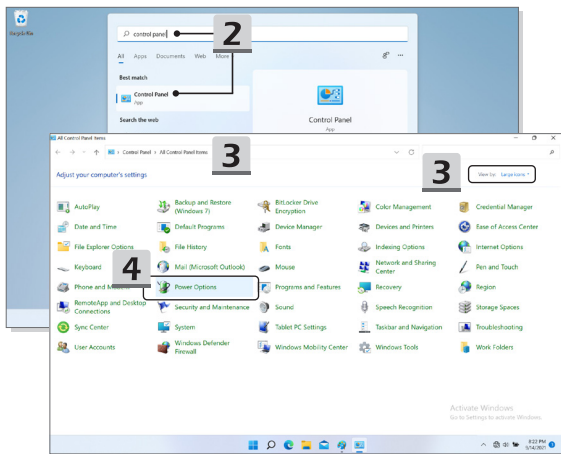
Recycle Bin

control panel

2

All Apps Documents Web More

Best match

Control Panel
App

Search the web

Control Panel
App

All Control Panel Items

Control Panel > All Control Panel Items

3

Adjust your computer's settings

3

View by: Large icons

| | | | | |
|---|---|---|---|---|
| AutoPlay | Backup and Restore (Windows 7) | BitLocker Drive Encryption | Color Management | Credential Manager |
| Date and Time | Default Programs | Device Manager | Devices and Printers | Ease of Access Center |
| File Explorer Options | File History | Fonts | Indexing Options | Internet Options |
| Keyboard | Mail (Microsoft Outlook) | Mouse | Network and Sharing Center | Pen and Touch |
| Phone and Modem | Power Options | Programs and Features | Recovery | Region |
| RemoteApp and Desktop Connections | Security and Maintenance | Sound | Speech Recognition | Storage Spaces |
| Sync Center | System | Tablet PC Settings | Taskbar and Navigation | Troubleshooting |
| User Accounts | Windows Defender Firewall | Windows Mobility Center | Windows Tools | Work Folders |

4

Activate Windows
Go to Settings to activate Windows.

8:22 PM
5/14/2021